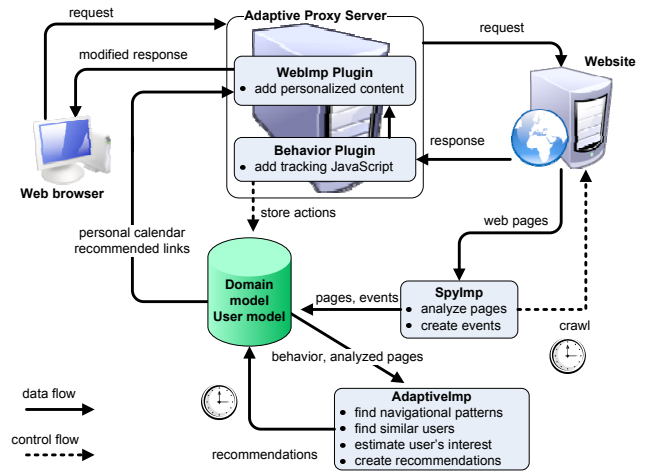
request

Adaptive Proxy Server

request

Website

modified response

WebImp Plugin
• add personalized content

Behavior Plugin
• add tracking JavaScript

response

Web browser

store actions

personal calendar
recommended links

web pages

Domain model
User model

pages, events

SpyImp
• analyze pages
• create events

crawl

behavior, analyzed pages

data flow

AdaptiveImp
• find navigational patterns
• find similar users
• estimate user's interest
• create recommendations

control flow

recommendations